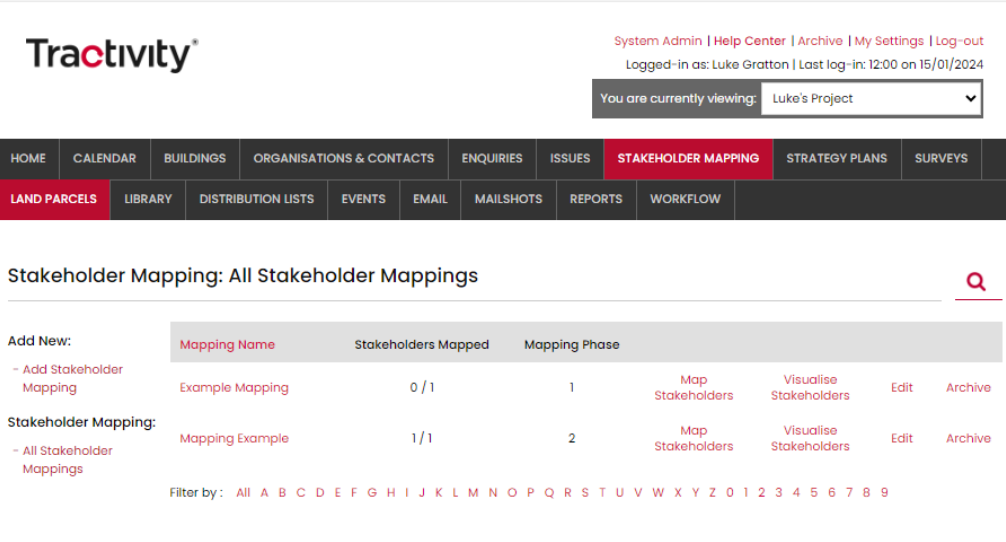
Tractivity®

System Admin | Help Center | Archive | My Settings | Log-out
Logged-in as: Luke Gratton | Last log-in: 12:00 on 15/01/2024

You are currently viewing: Luke's Project

HOME | CALENDAR | BUILDINGS | ORGANISATIONS & CONTACTS | ENQUIRIES | ISSUES | STAKEHOLDER MAPPING | STRATEGY PLANS | SURVEYS

LAND PARCELS | LIBRARY | DISTRIBUTION LISTS | EVENTS | EMAIL | MAILSHOTS | REPORTS | WORKFLOW

Stakeholder Mapping: All Stakeholder Mappings

Add New:
- Add Stakeholder Mapping

Stakeholder Mapping:
- All Stakeholder Mappings

| Mapping Name | Stakeholders Mapped | Mapping Phase | | | | |
|---|---|---|---|---|---|---|
| Example Mapping | 0 / 1 | 1 | Map Stakeholders | Visualise Stakeholders | Edit | Archive |
| Mapping Example | 1 / 1 | 2 | Map Stakeholders | Visualise Stakeholders | Edit | Archive |

Filter by : All A B C D E F G H I J K L M N O P Q R S T U V W X Y Z 0 1 2 3 4 5 6 7 8 9